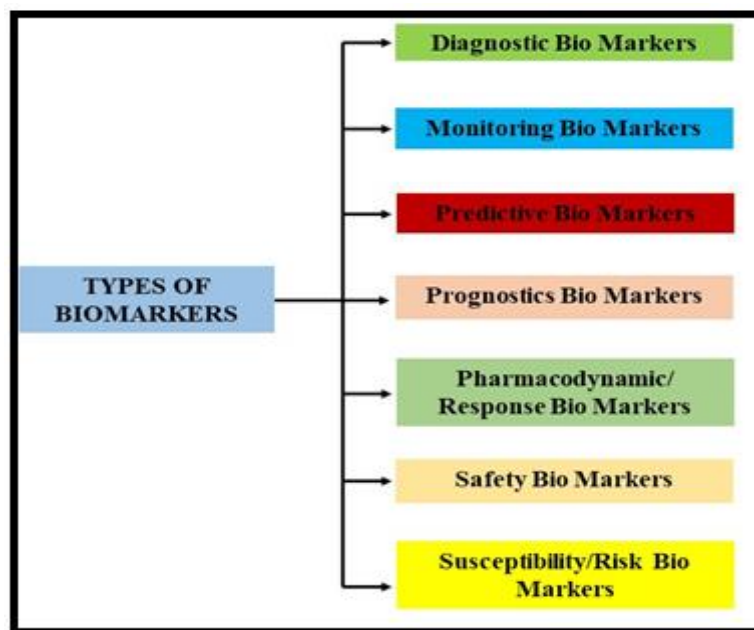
TYPES OF BIOMARKERS

Diagnostic Bio Markers

Monitoring Bio Markers

Predictive Bio Markers

Prognostics Bio Markers

Pharmacodynamic/ Response Bio Markers

Safety Bio Markers

Susceptibility/Risk Bio Markers